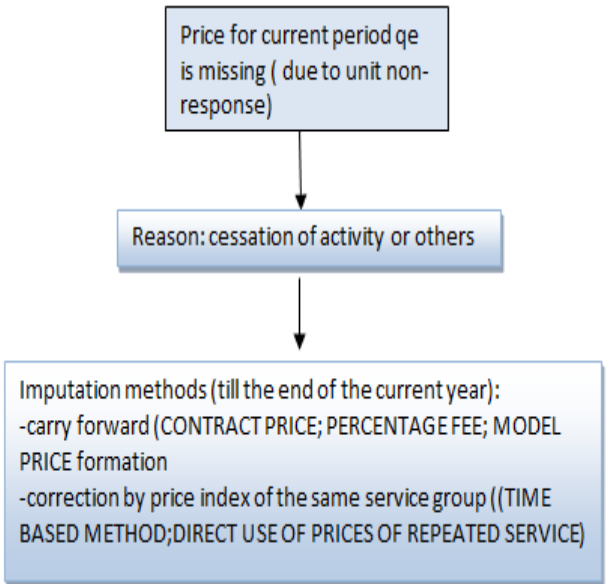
Price for current period qe is missing ( due to unit non-response)

Reason: cessation of activity or others

Imputation methods (till the end of the current year):
-carry forward (CONTRACT PRICE; PERCENTAGE FEE; MODEL PRICE formation
-correction by price index of the same service group ((TIME BASED METHOD;DIRECT USE OF PRICES OF REPEATED SERVICE)